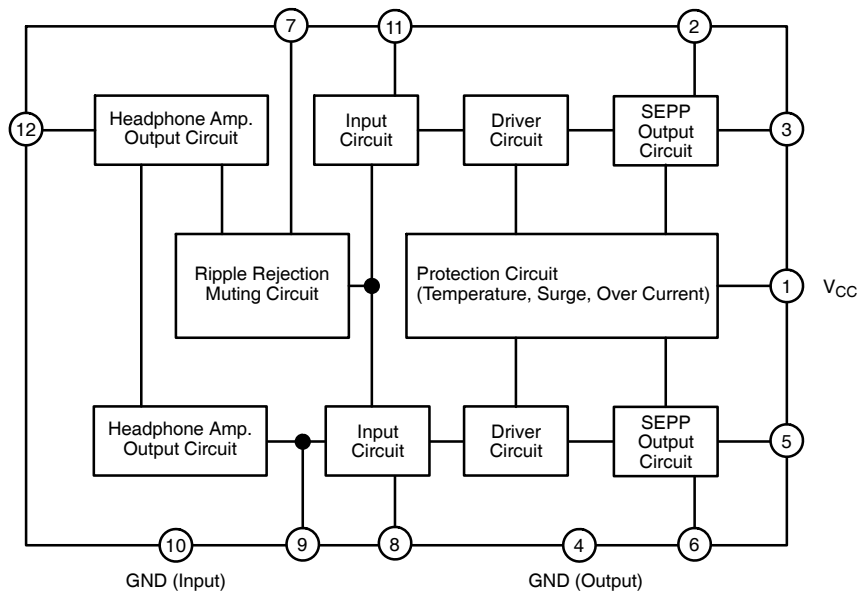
7
11
2
12
Headphone Amp. Output Circuit
Input Circuit
Driver Circuit
SEPP Output Circuit
3
Ripple Rejection Muting Circuit
Protection Circuit (Temperature, Surge, Over Current)
1
$V_{CC}$
Headphone Amp. Output Circuit
Input Circuit
Driver Circuit
SEPP Output Circuit
5
10
9
8
4
6
GND (Input)
GND (Output)